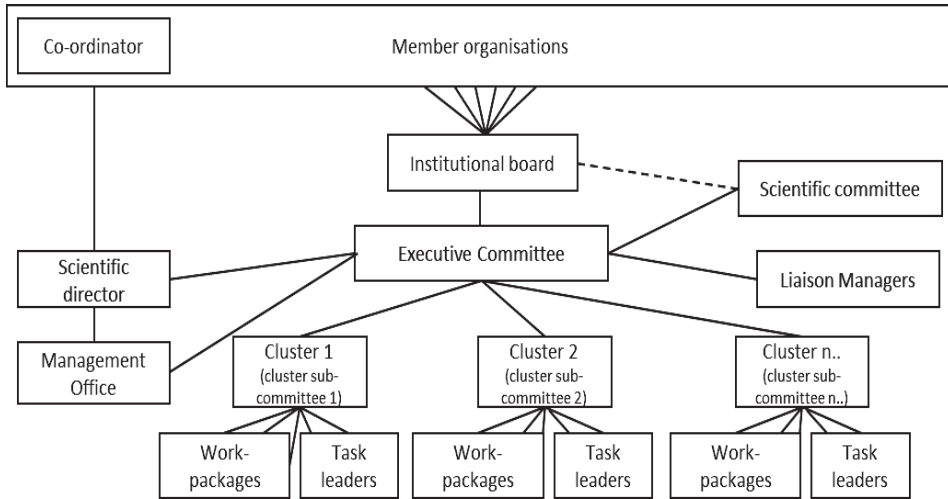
Co-ordinator

Member organisations

Institutional board

Scientific committee

Executive Committee

Scientific director

Liaison Managers

Management Office

Cluster 1 (cluster subcommittee 1)

Cluster 2 (cluster subcommittee 2)

Cluster n.. (cluster subcommittee n..)

Workpackages

Task leaders

Workpackages

Task leaders

Workpackages

Task leaders